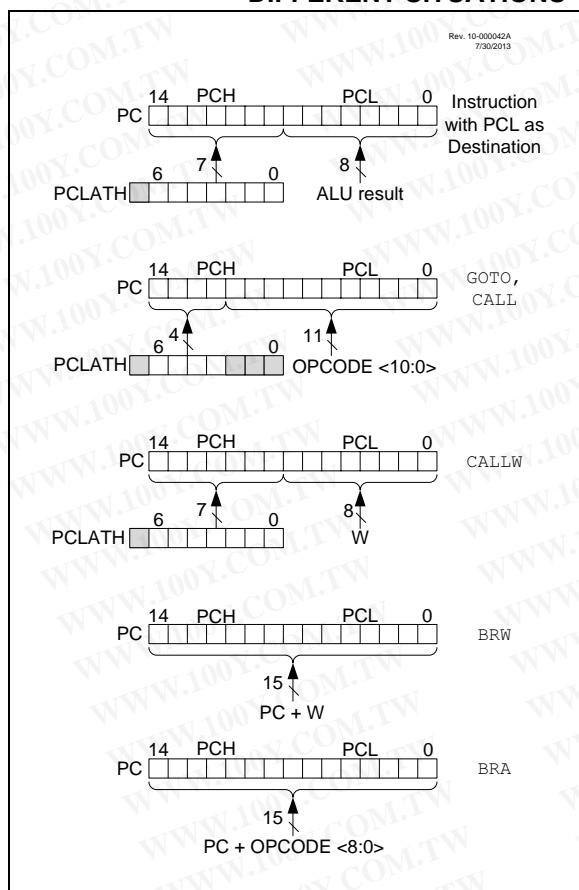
DIFFERENT SITUATIONS

Rev. 10-000042A
7/30/2013

PC 14 PCH PCL 0 Instruction with PCL as Destination
7 8
PCLATH 6 0 ALU result

PC 14 PCH PCL 0 GOTO, CALL
4 11
PCLATH 6 0 OPCODE <10:0>

PC 14 PCH PCL 0 CALLW
7 8
PCLATH 6 0 W

PC 14 PCH PCL 0 BRW
15
PC + W

PC 14 PCH PCL 0 BRA
15
PC + OPCODE <8:0>

WWW.100Y.COM.TW